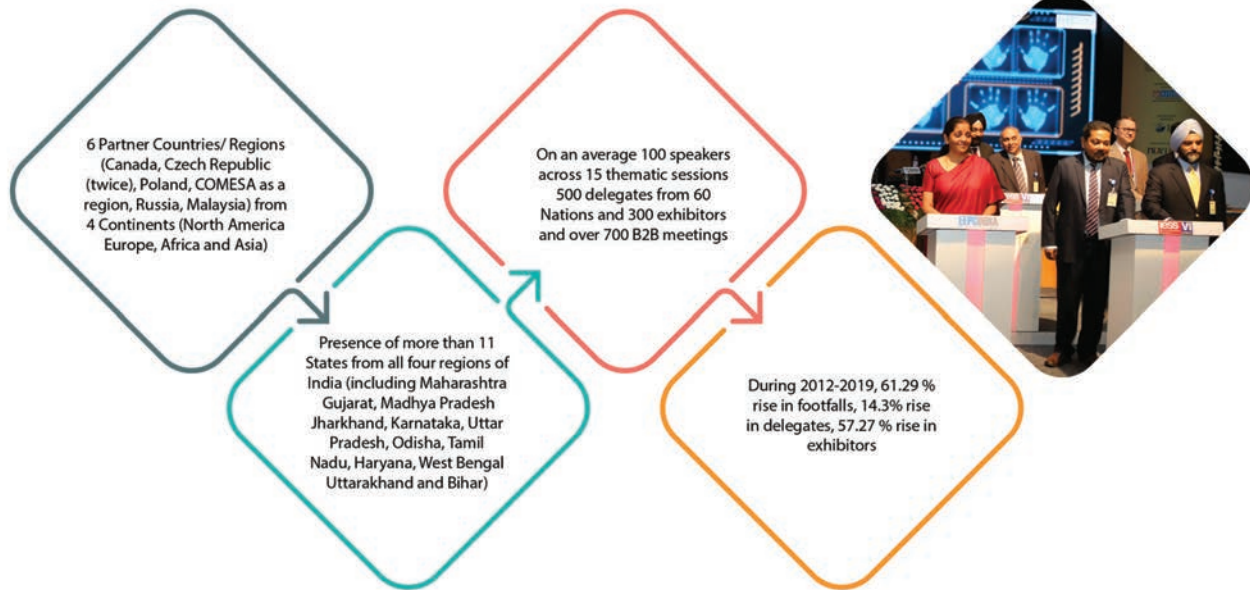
6 Partner Countries/ Regions (Canada, Czech Republic (twice), Poland, COMESA as a region, Russia, Malaysia) from 4 Continents (North America Europe, Africa and Asia)

Presence of more than 11 States from all four regions of India (including Maharashtra Gujarat, Madhya Pradesh Jharkhand, Karnataka, Uttar Pradesh, Odisha, Tamil Nadu, Haryana, West Bengal Uttarakhand and Bihar)

On an average 100 speakers across 15 thematic sessions 500 delegates from 60 Nations and 300 exhibitors and over 700 B2B meetings

During 2012-2019, 61.29 % rise in footfalls, 14.3% rise in delegates, 57.27 % rise in exhibitors